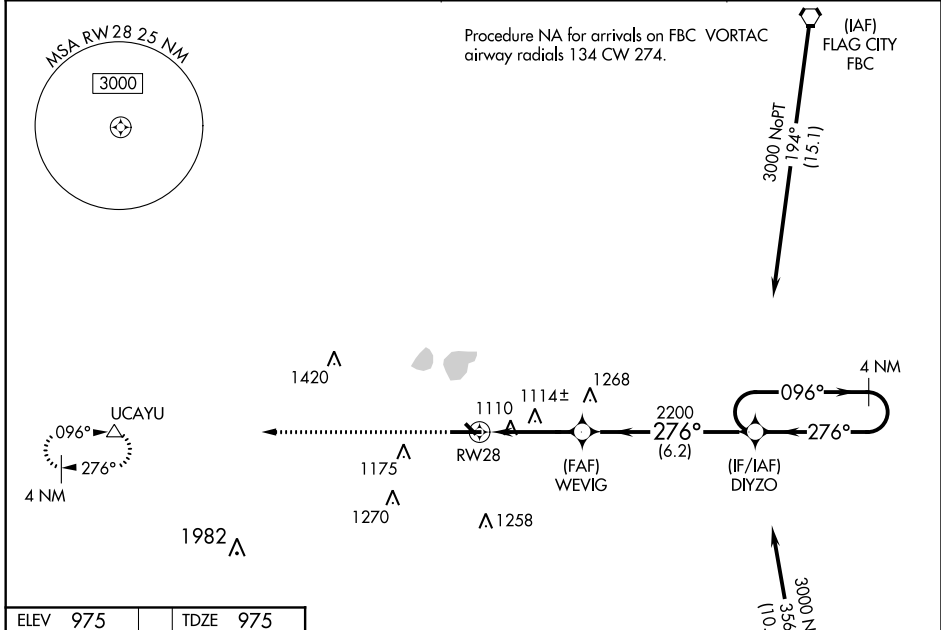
MSA RW28 25 NM
3000

Procedure NA for arrivals on FBC VORTAC airway radials 134 CW 274.

(IAF)
FLAG CITY
FBC

3000 NoPT
194°
(15.1)

4 NM
096°
276°

1420
1268
1114±
1110
2200
276°
(6.2)

UCAYU
096°
276°
4 NM

1175
RW28
(FAF)
WEVIG
(IF/IAF)
DIYZO

1270
1258
1982

3000 N
356
(10.

ELEV 975
TDZE 975